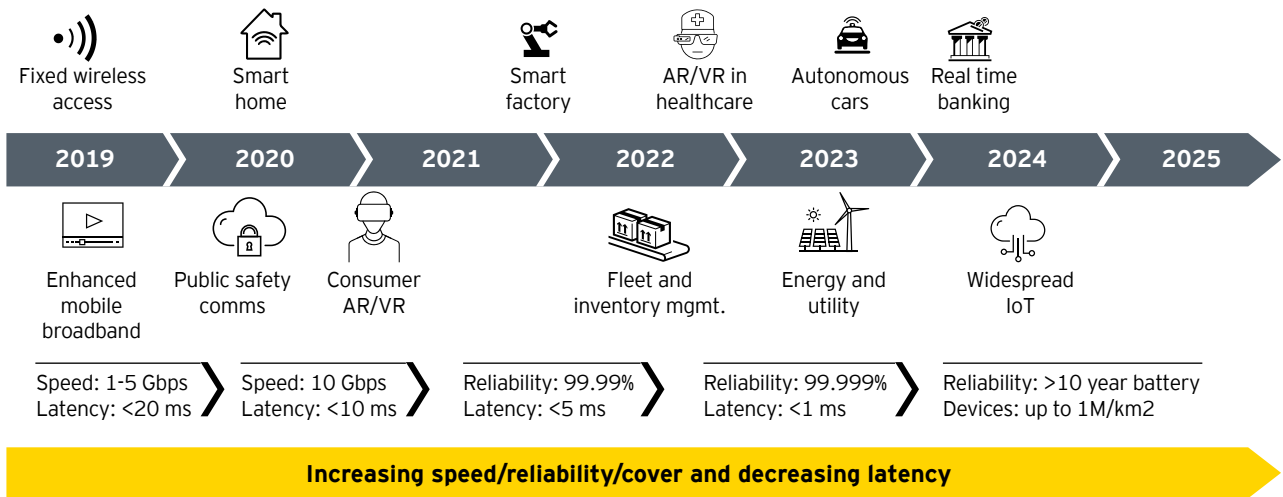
Fixed wireless access

Smart home

Smart factory

AR/VR in healthcare

Autonomous cars

Real time banking

2019 2020 2021 2022 2023 2024 2025

Enhanced mobile broadband

Public safety comms

Consumer AR/VR

Fleet and inventory mgmt.

Energy and utility

Widespread IoT

Speed: 1-5 Gbps
Latency: <20 ms

Speed: 10 Gbps
Latency: <10 ms

Reliability: 99.99%
Latency: <5 ms

Reliability: 99.999%
Latency: <1 ms

Reliability: >10 year battery
Devices: up to 1M/km2

Increasing speed/reliability/cover and decreasing latency